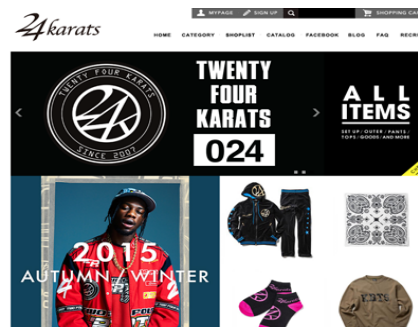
24karats

MYPAGE SIGN UP SHOPPING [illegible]

HOME CATEGORY SHOPLIST CATALOG FACEBOOK BLOG FAQ RECRU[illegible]

TWENTY FOUR KARATS SINCE 2007 24

TWENTY FOUR KARATS 024

ALL ITEMS
SET UP / OUTER / PANTS / TOPS / GOODS / AND MORE

2015 AUTUMN / WINTER